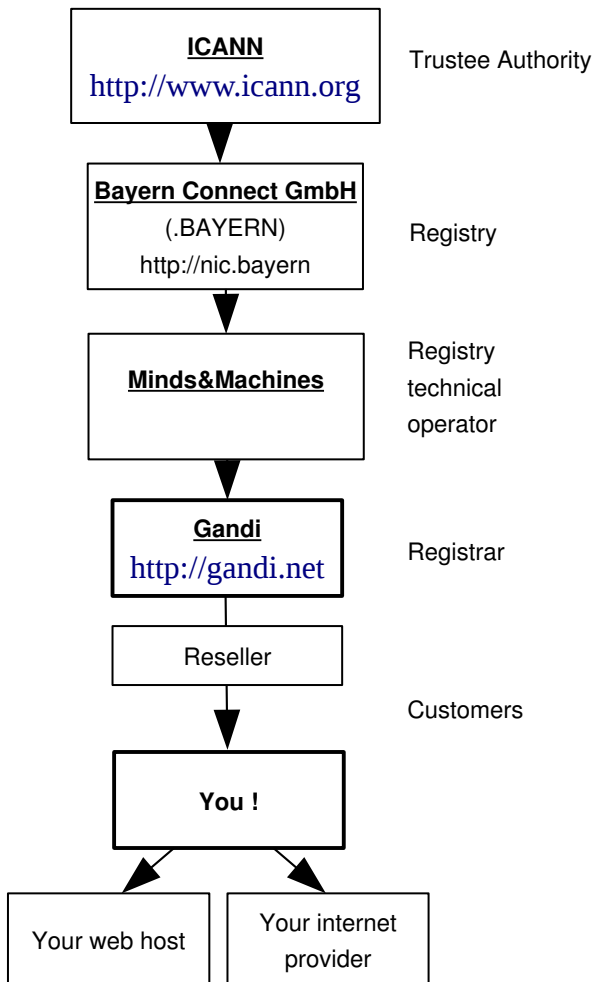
ICANN
http://www.icann.org

Trustee Authority

Bayern Connect GmbH
(.BAYERN)
http://nic.bayern

Registry

Minds&Machines

Registry technical operator

Gandi
http://gandi.net

Registrar

Reseller

Customers

You !

Your web host

Your internet provider